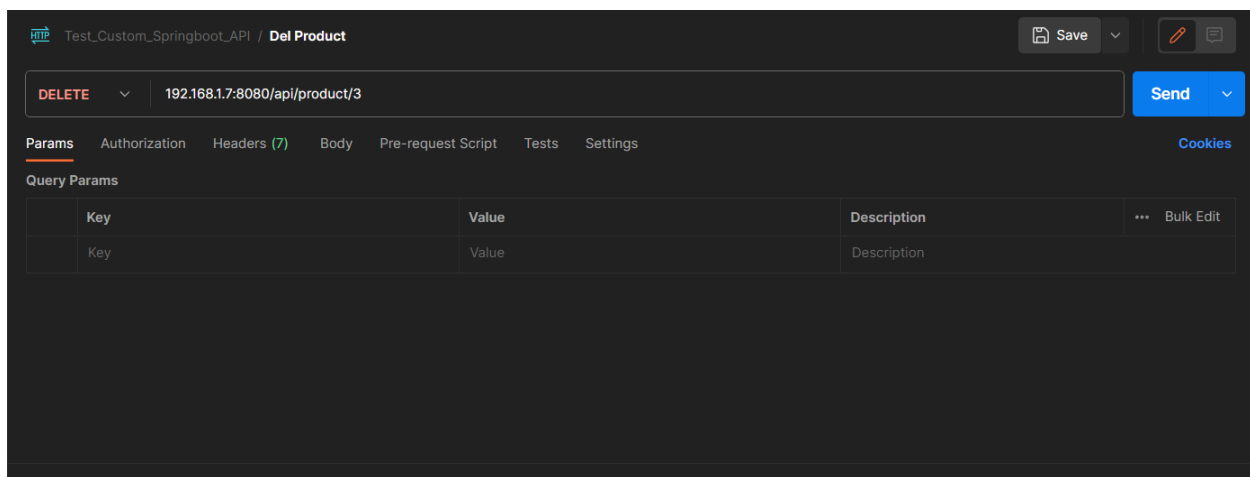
HTTP Test_Custom_Springboot_API / Del Product

Save

DELETE 192.168.1.7:8080/api/product/3

Send

Params Authorization Headers (7) Body Pre-request Script Tests Settings Cookies

Query Params

| | Key | Value | Description | ••• Bulk Edit |
|---|---|---|---|---|
| | Key | Value | Description | |